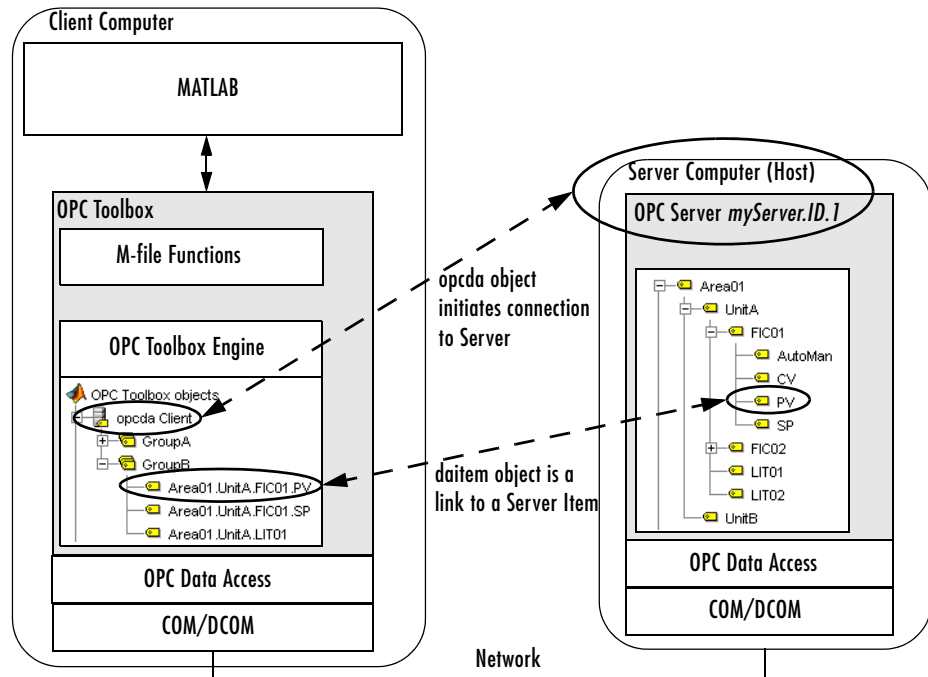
Client Computer

MATLAB

OPC Toolbox

M-file Functions

OPC Toolbox Engine

OPC Toolbox objects

opcda Client

GroupA

GroupB

Area01.UnitA.FIC01.PV

Area01.UnitA.FIC01.SP

Area01.UnitA.LIT01

OPC Data Access

COM/DCOM

opcda object initiates connection to Server

daitem object is a link to a Server Item

Server Computer (Host)

OPC Server *myServer.ID.1*

Area01

UnitA

FIC01

AutoMan

CV

PV

SP

FIC02

LIT01

LIT02

UnitB

OPC Data Access

COM/DCOM

Network